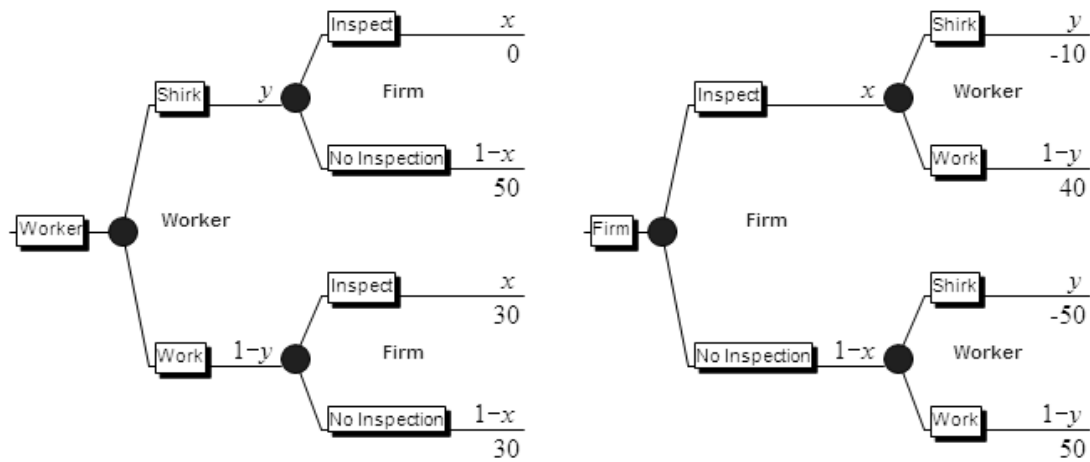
Worker

Worker

Shirk

$y$

Firm

Inspect

$x$

0

No Inspection

$1-x$

50

Work

$1-y$

Firm

Inspect

$x$

30

No Inspection

$1-x$

30

Firm

Firm

Inspect

$x$

Worker

Shirk

$y$

-10

Work

$1-y$

40

No Inspection

$1-x$

Worker

Shirk

$y$

-50

Work

$1-y$

50